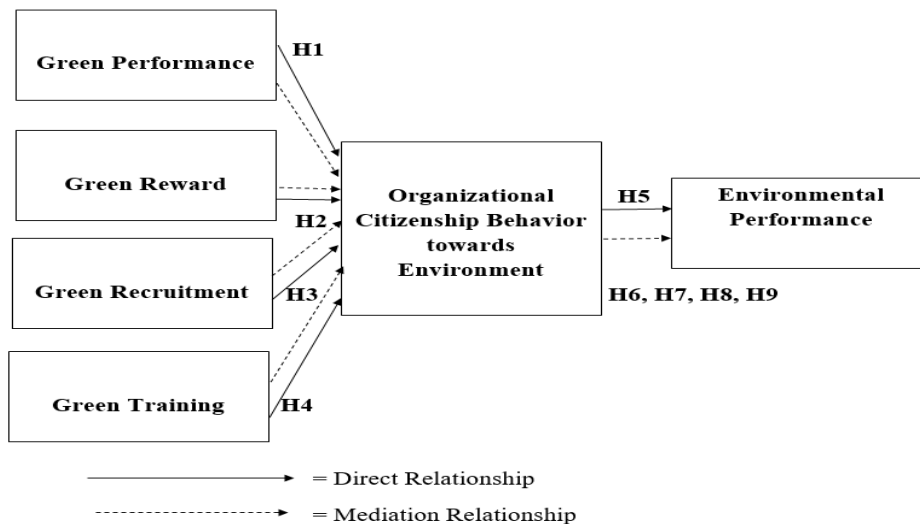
Green Performance

H1

Green Reward

H2

Green Recruitment

H3

Green Training

H4

Organizational Citizenship Behavior towards Environment

H5

H6, H7, H8, H9

Environmental Performance

= Direct Relationship

= Mediation Relationship